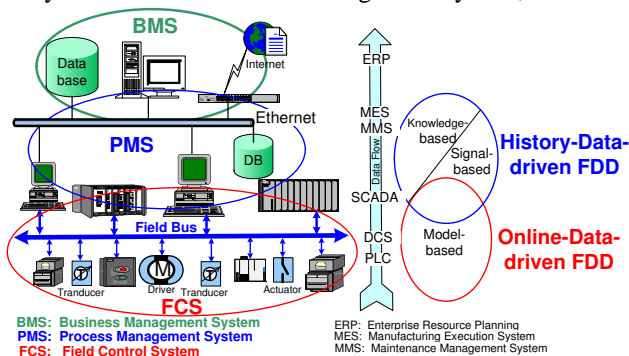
BMS
Data base
Internet
Ethernet
PMS
DB
Field Bus
M
Tranducer
Driver
Tranducer
Actuator
FCS
BMS: Business Management System
PMS: Process Management System
FCS: Field Control System
ERP
MES
MMS
Data Flow
SCADA
DCS
PLC
Knowledge-based
Signal-based
Model-based
History-Data-driven FDD
Online-Data-driven FDD
ERP: Enterprise Resource Planning
MES: Manufacturing Execution System
MMS: Maintenance Management System